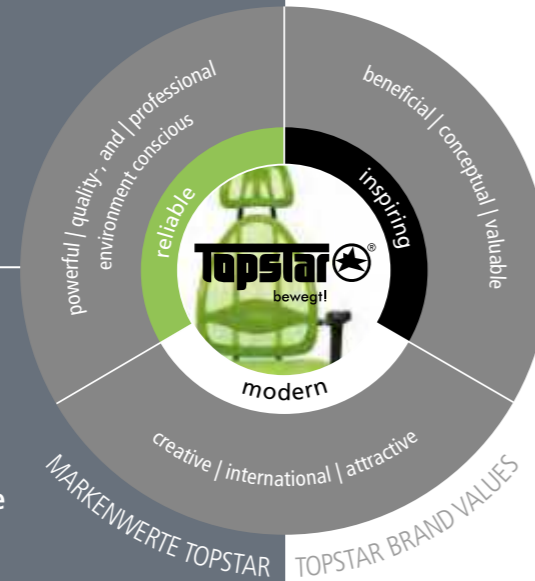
powerful | quality-, and | professional
environment conscious

reliable

beneficial | conceptual | valuable

inspiring

Topstar®
bewegt!

modern

creative | international | attractive

e

MARKENWERTE TOPSTAR

TOPSTAR BRAND VALUES